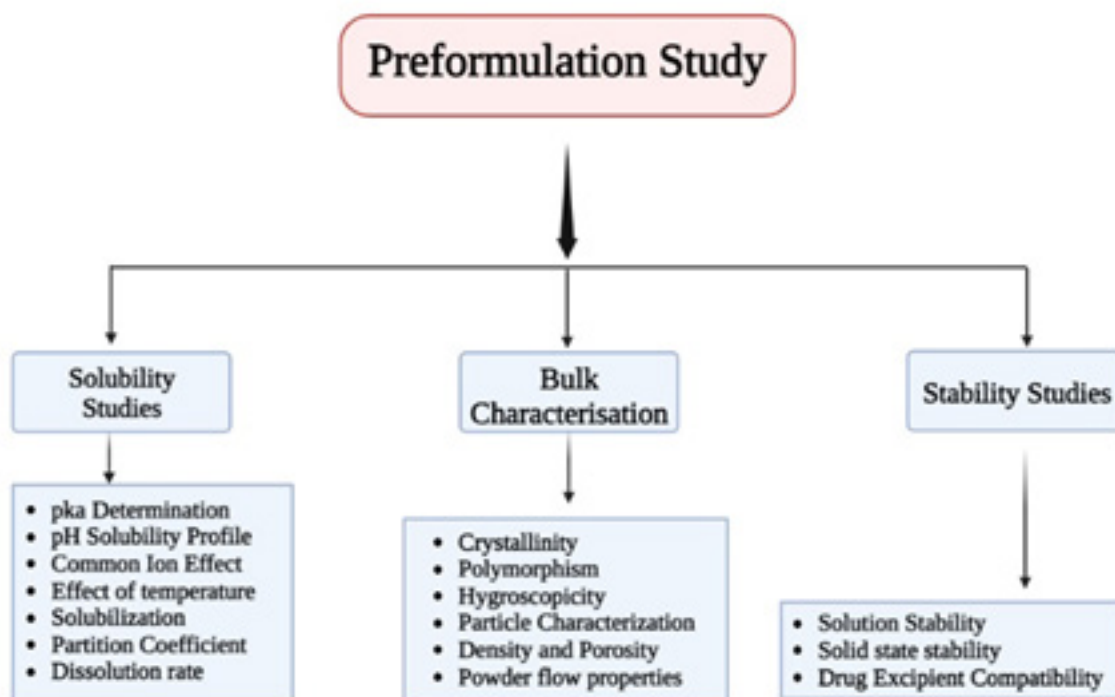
Preformulation Study

Solubility Studies

Bulk Characterisation

Stability Studies

- pka Determination
- pH Solubility Profile
- Common Ion Effect
- Effect of temperature
- Solubilization
- Partition Coefficient
- Dissolution rate

- Crystallinity
- Polymorphism
- Hygroscopicity
- Particle Characterization
- Density and Porosity
- Powder flow properties

- Solution Stability
- Solid state stability
- Drug Excipient Compatibility